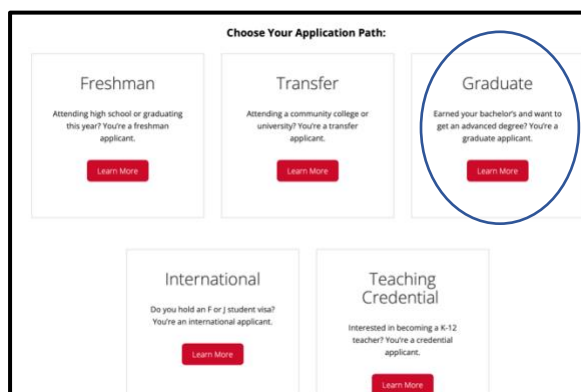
Choose Your Application Path:

Freshman

Attending high school or graduating this year? You're a freshman applicant.

Learn More

Transfer

Attending a community college or university? You're a transfer applicant.

Learn More

Graduate

Earned your bachelor's and want to get an advanced degree? You're a graduate applicant.

Learn More

International

Do you hold an F or J student visa? You're an international applicant.

Learn More

Teaching Credential

Interested in becoming a K-12 teacher? You're a credential applicant.

Learn More